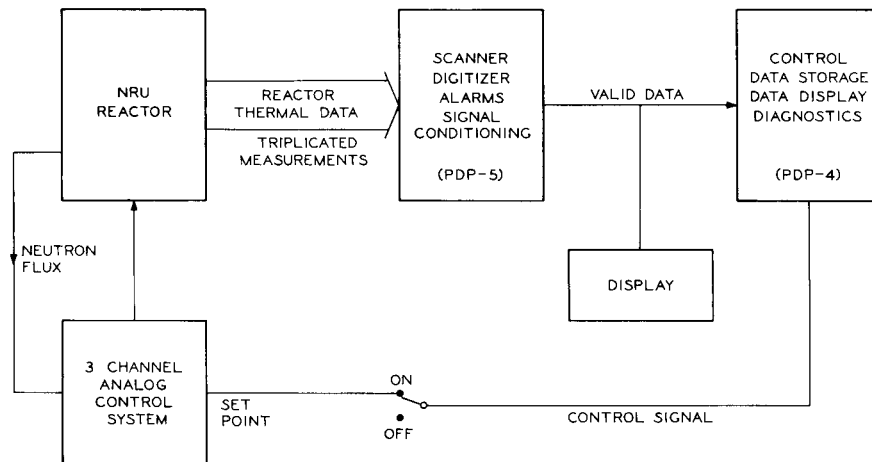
NRU REACTOR

REACTOR THERMAL DATA

TRIPLICATED MEASUREMENTS

SCANNER DIGITIZER ALARMS SIGNAL CONDITIONING

(PDP-5)

VALID DATA

CONTROL DATA STORAGE DATA DISPLAY DIAGNOSTICS

(PDP-4)

DISPLAY

NEUTRON FLUX

3 CHANNEL ANALOG CONTROL SYSTEM

SET POINT

ON

OFF

CONTROL SIGNAL